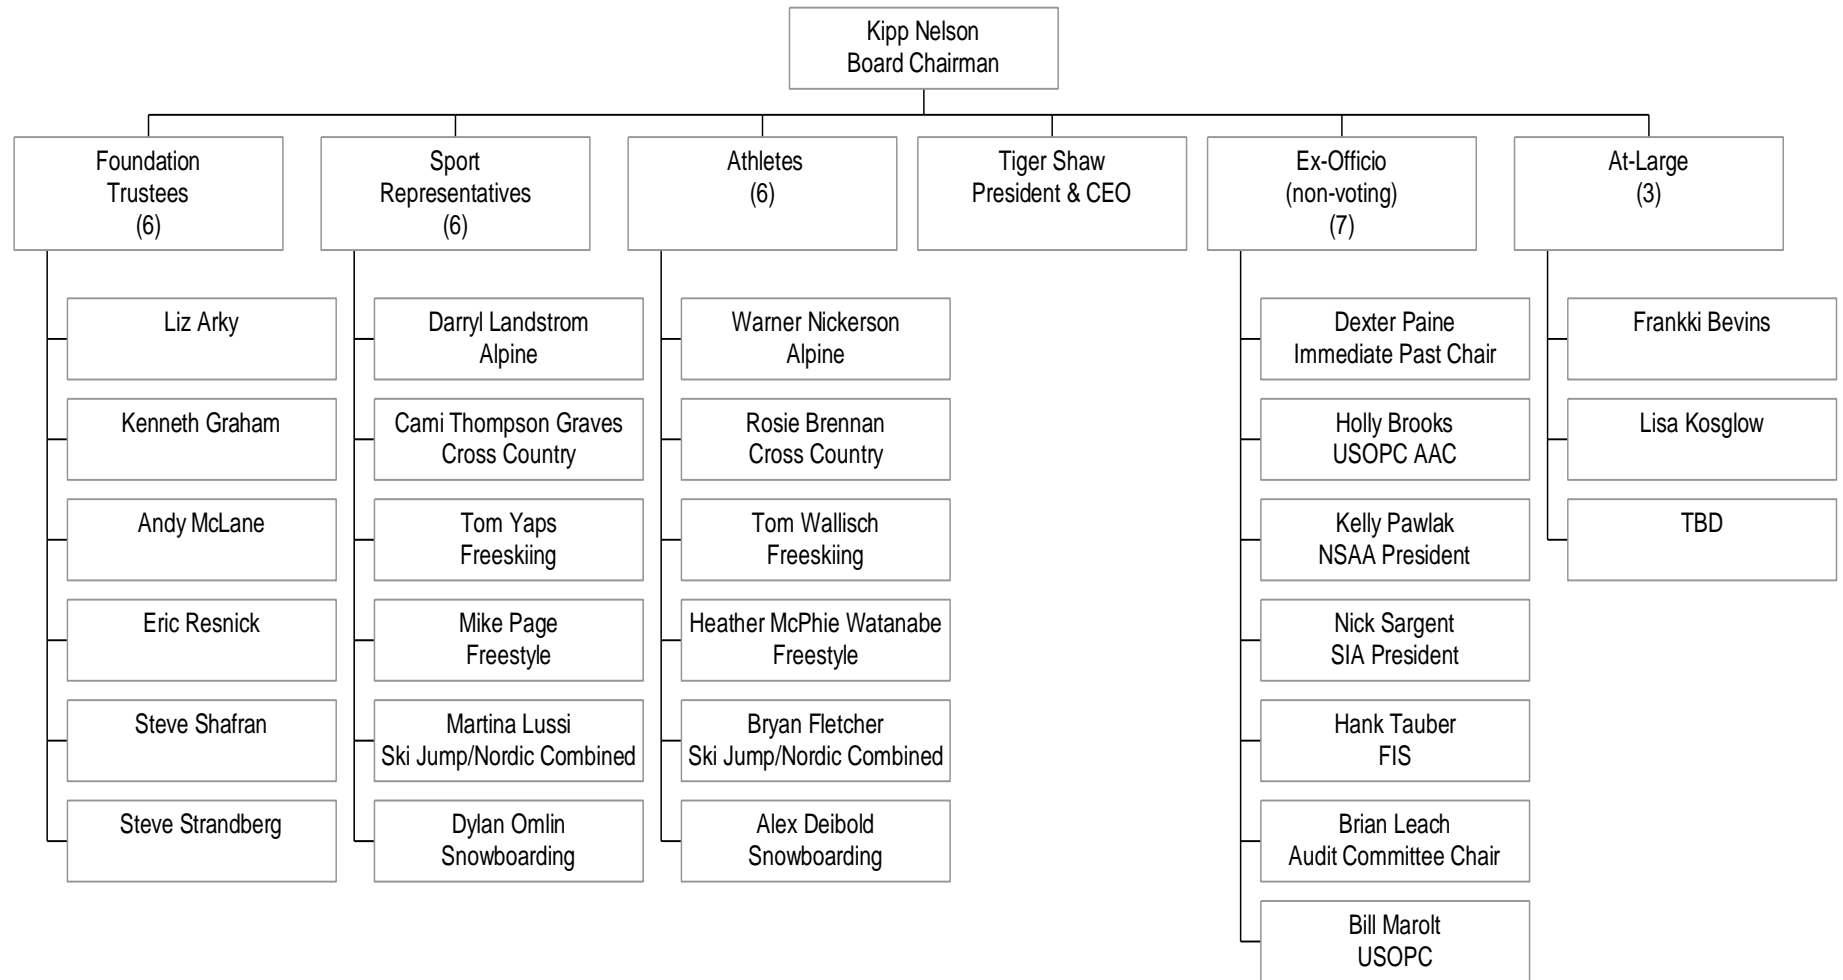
Kipp Nelson
Board Chairman

Foundation Trustees (6)

Liz Arky

Kenneth Graham

Andy McLane

Eric Resnick

Steve Shafran

Steve Strandberg

Sport Representatives (6)

Darryl Landstrom
Alpine

Cami Thompson Graves
Cross Country

Tom Yaps
Freeskiing

Mike Page
Freestyle

Martina Lussi
Ski Jump/Nordic Combined

Dylan Omlin
Snowboarding

Athletes (6)

Warner Nickerson
Alpine

Rosie Brennan
Cross Country

Tom Wallisch
Freeskiing

Heather McPhie Watanabe
Freestyle

Bryan Fletcher
Ski Jump/Nordic Combined

Alex Deibold
Snowboarding

Tiger Shaw
President & CEO

Ex-Officio (non-voting) (7)

Dexter Paine
Immediate Past Chair

Holly Brooks
USOPC AAC

Kelly Pawlak
NSAA President

Nick Sargent
SIA President

Hank Tauber
FIS

Brian Leach
Audit Committee Chair

Bill Marolt
USOPC

At-Large (3)

Frankki Bevins

Lisa Kosglow

TBD